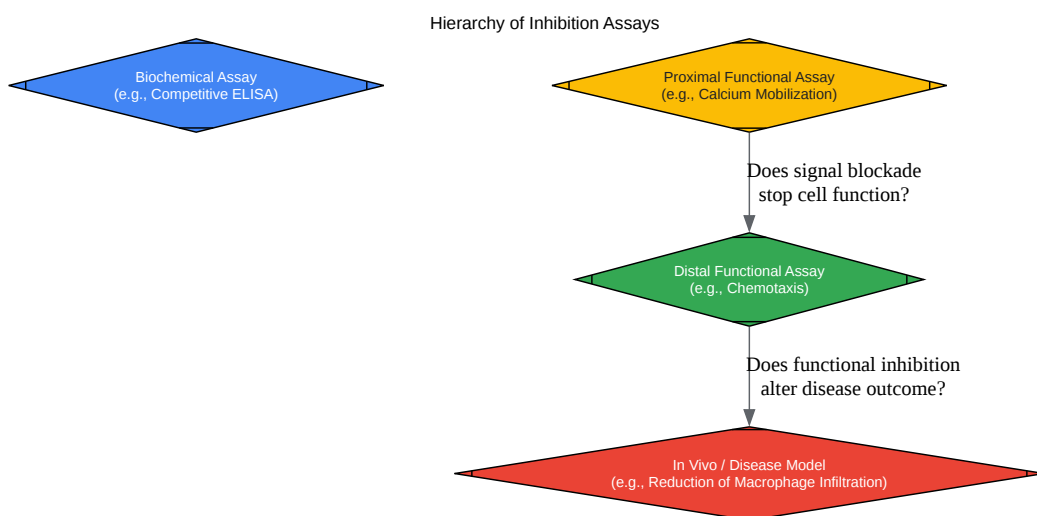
Hierarchy of Inhibition Assays

Biochemical Assay
(e.g., Competitive ELISA)

Proximal Functional Assay
(e.g., Calcium Mobilization)

Does signal blockade stop cell function?

Distal Functional Assay
(e.g., Chemotaxis)

Does functional inhibition alter disease outcome?

In Vivo / Disease Model
(e.g., Reduction of Macrophage Infiltration)